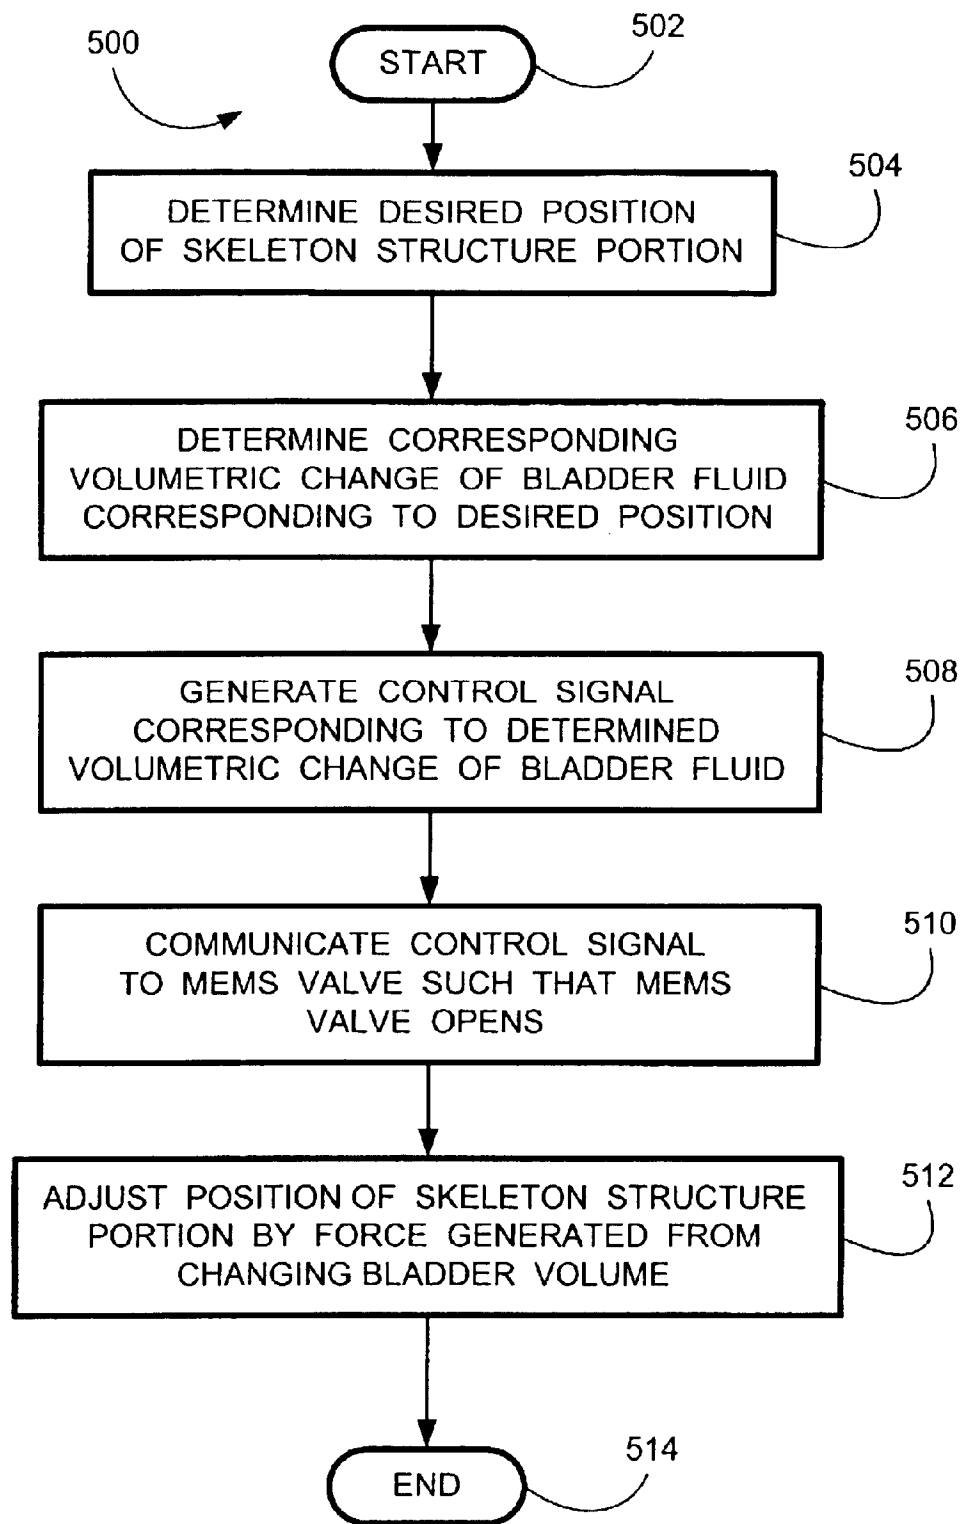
500

START

502

DETERMINE DESIRED POSITION OF SKELETON STRUCTURE PORTION

504

DETERMINE CORRESPONDING VOLUMETRIC CHANGE OF BLADDER FLUID CORRESPONDING TO DESIRED POSITION

506

GENERATE CONTROL SIGNAL CORRESPONDING TO DETERMINED VOLUMETRIC CHANGE OF BLADDER FLUID

508

COMMUNICATE CONTROL SIGNAL TO MEMS VALVE SUCH THAT MEMS VALVE OPENS

510

ADJUST POSITION OF SKELETON STRUCTURE PORTION BY FORCE GENERATED FROM CHANGING BLADDER VOLUME

512

END

514